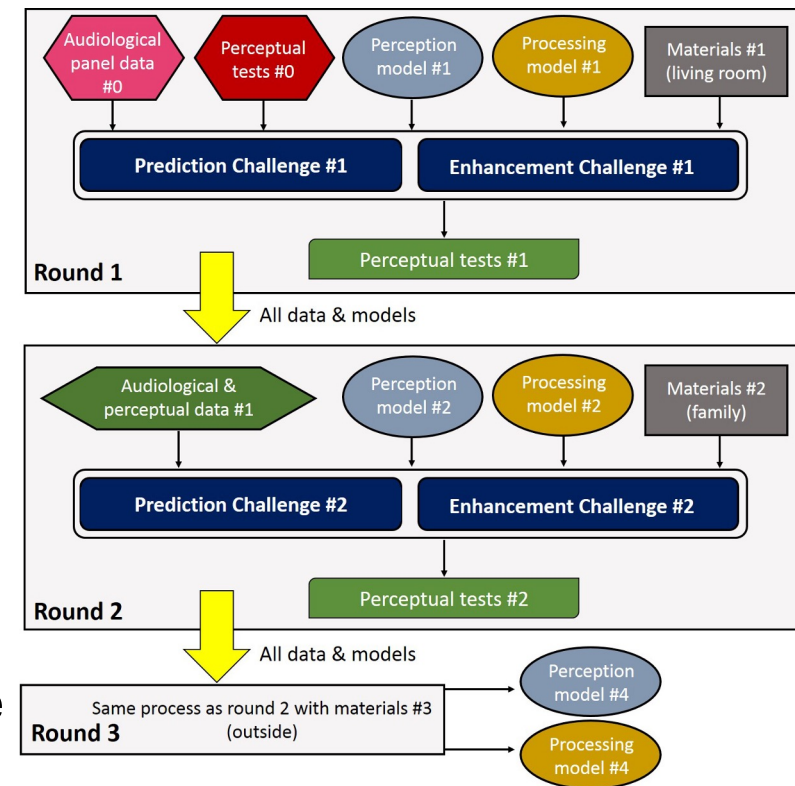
Audiological panel data #0

Perceptual tests #0

Perception model #1

Processing model #1

Materials #1 (living room)

Prediction Challenge #1

Enhancement Challenge #1

Perceptual tests #1

Round 1

All data & models

Audiological & perceptual data #1

Perception model #2

Processing model #2

Materials #2 (family)

Prediction Challenge #2

Enhancement Challenge #2

Perceptual tests #2

Round 2

All data & models

Same process as round 2 with materials #3 (outside)

Round 3

Perception model #4

Processing model #4